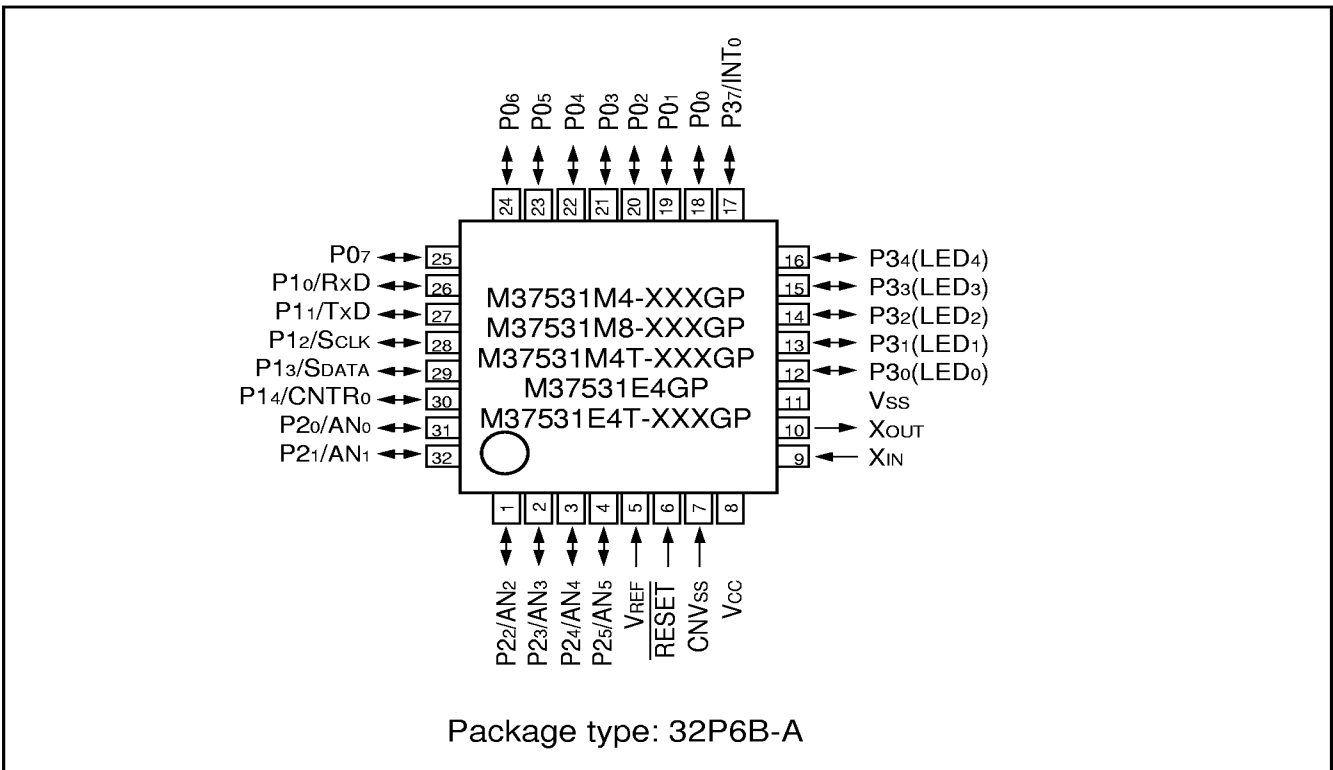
$P0_6$ $P0_5$ $P0_4$ $P0_3$ $P0_2$ $P0_1$ $P0_0$ $P3_7/\overline{INT_0}$

24 23 22 21 20 19 18 17

$P0_7$ 25
$P1_0/RxD$ 26
$P1_1/TxD$ 27
$P1_2/S_{CLK}$ 28
$P1_3/S_{DATA}$ 29
$P1_4/CNTR_0$ 30
$P2_0/AN_0$ 31
$P2_1/AN_1$ 32

M37531M4-XXXGP
M37531M8-XXXGP
M37531M4T-XXXGP
M37531E4GP
M37531E4T-XXXGP

16 $P3_4(LED_4)$
15 $P3_3(LED_3)$
14 $P3_2(LED_2)$
13 $P3_1(LED_1)$
12 $P3_0(LED_0)$
11 $V_{SS}$
10 $X_{OUT}$
9 $X_{IN}$

1 2 3 4 5 6 7 8

$P2_2/AN_2$ $P2_3/AN_3$ $P2_4/AN_4$ $P2_5/AN_5$ $V_{REF}$ $\overline{RESET}$ $CNV_{SS}$ $V_{CC}$

Package type: 32P6B-A